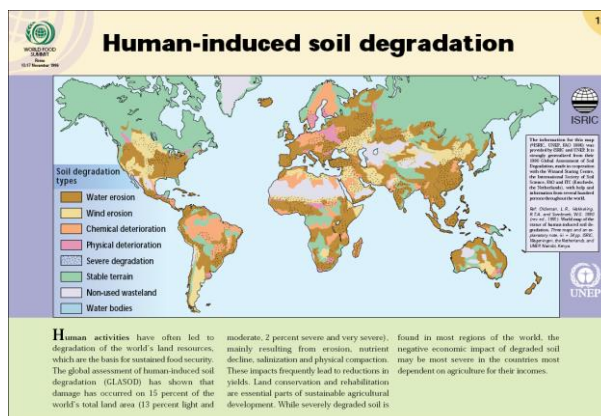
WORLD FOOD SUMMIT
Rome
13-17 November 1996

1

Human-induced soil degradation

ISRIC

The information for this map (ISRIC, UNEP, FAO 1996) was provided by ISRIC and UNEP. It is strongly generalized from their GLASOD map, produced in cooperation with the Winand Staring Centre, the International Society of Soil Science (ISSS) and ITC (Enschede, the Netherlands), with help and information from several hundred persons throughout the world.

Ref: Oldeman, L.R., Hakkeling, R.T.A. and Sombroek, W.G. 1990 (rev. ed. 1991). World map of the status of human-induced soil degradation. Three maps and an explanatory note. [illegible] ISRIC, Wageningen, the Netherlands, and UNEP, Nairobi, Kenya.

Soil degradation types
Water erosion
Wind erosion
Chemical deterioration
Physical deterioration
Severe degradation
Stable terrain
Non-used wasteland
Water bodies

UNEP

Human activities have often led to degradation of the world's land resources, which are the basis for sustained food security. The global assessment of human-induced soil degradation (GLASOD) has shown that damage has occurred on 15 percent of the world's total land area (13 percent light and moderate, 2 percent severe and very severe), mainly resulting from erosion, nutrient decline, salinization and physical compaction. These impacts frequently lead to reductions in yields. Land conservation and rehabilitation are essential parts of sustainable agricultural development. While severely degraded soil is found in most regions of the world, the negative economic impact of degraded soil may be most severe in the countries most dependent on agriculture for their incomes.